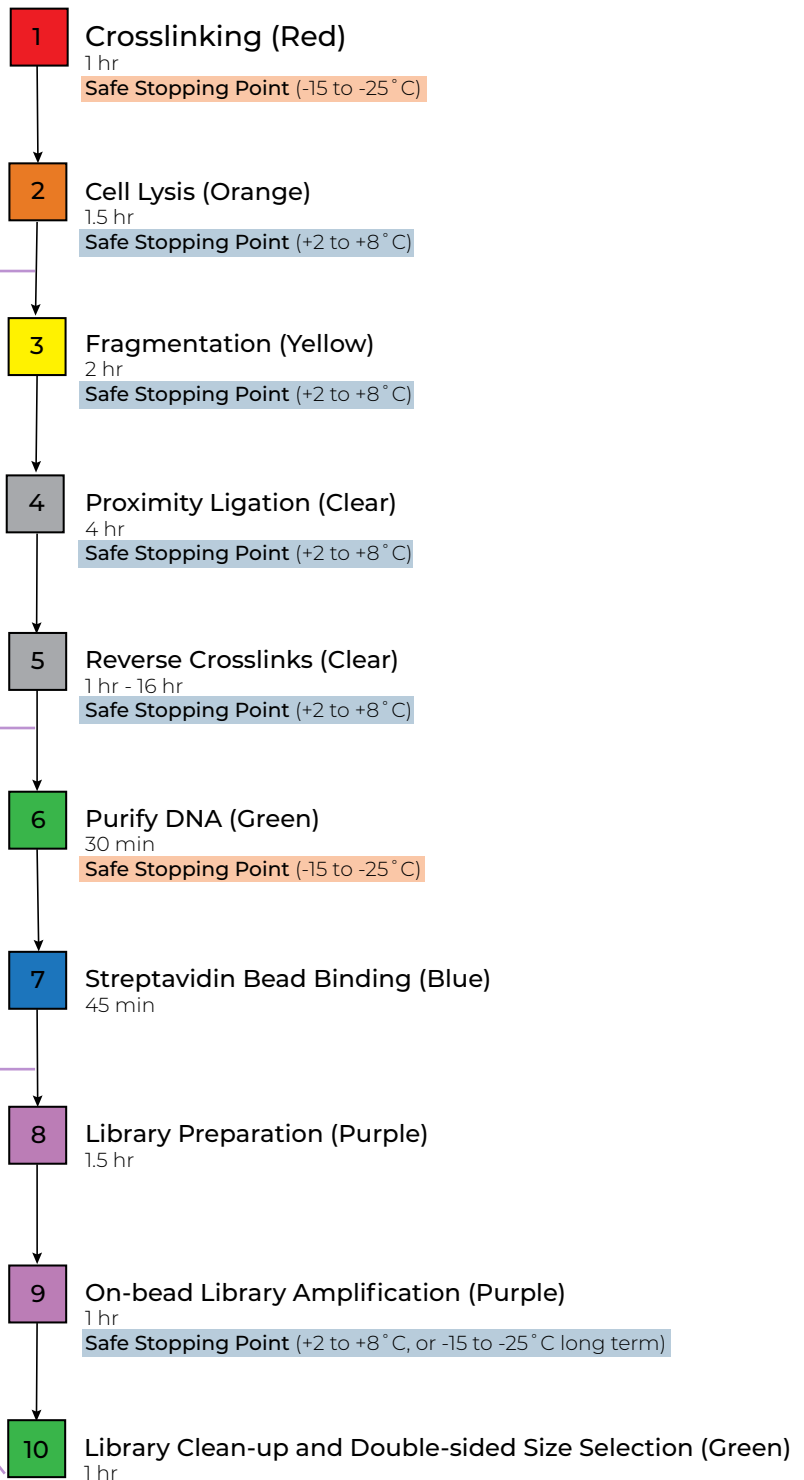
1
Crosslinking (Red)
1 hr
Safe Stopping Point (-15 to -25˚C)

2
Cell Lysis (Orange)
1.5 hr
Safe Stopping Point (+2 to +8˚C)

3
Fragmentation (Yellow)
2 hr
Safe Stopping Point (+2 to +8˚C)

4
Proximity Ligation (Clear)
4 hr
Safe Stopping Point (+2 to +8˚C)

5
Reverse Crosslinks (Clear)
1 hr - 16 hr
Safe Stopping Point (+2 to +8˚C)

6
Purify DNA (Green)
30 min
Safe Stopping Point (-15 to -25˚C)

7
Streptavidin Bead Binding (Blue)
45 min

8
Library Preparation (Purple)
1.5 hr

9
On-bead Library Amplification (Purple)
1 hr
Safe Stopping Point (+2 to +8˚C, or -15 to -25˚C long term)

10
Library Clean-up and Double-sided Size Selection (Green)
1 hr